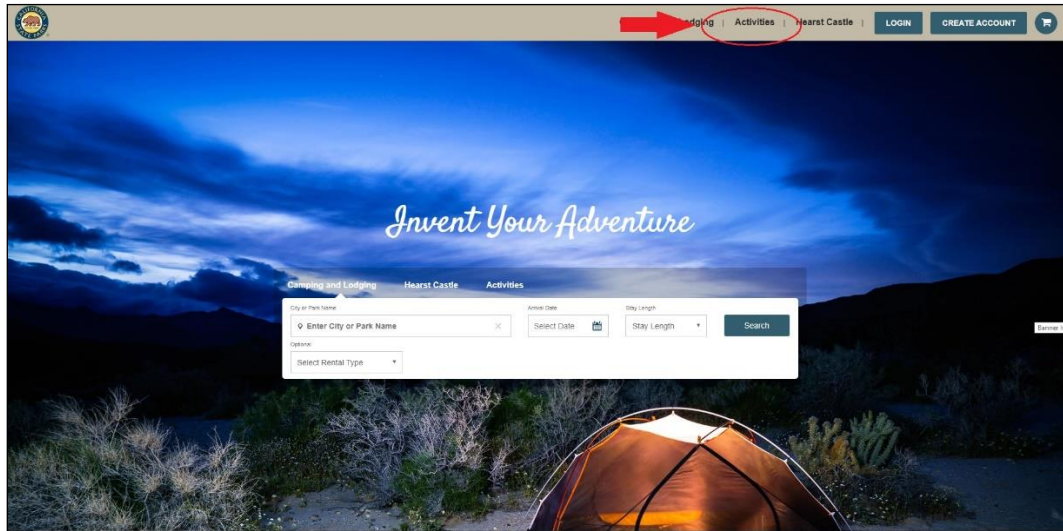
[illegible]dging | Activities | Hearst Castle | LOGIN CREATE ACCOUNT

Invent Your Adventure

Camping and Lodging Hearst Castle Activities

City or Park Name
Enter City or Park Name

Arrival Date
Select Date

Stay Length
Stay Length

Search

Optional
Select Rental Type

Banner